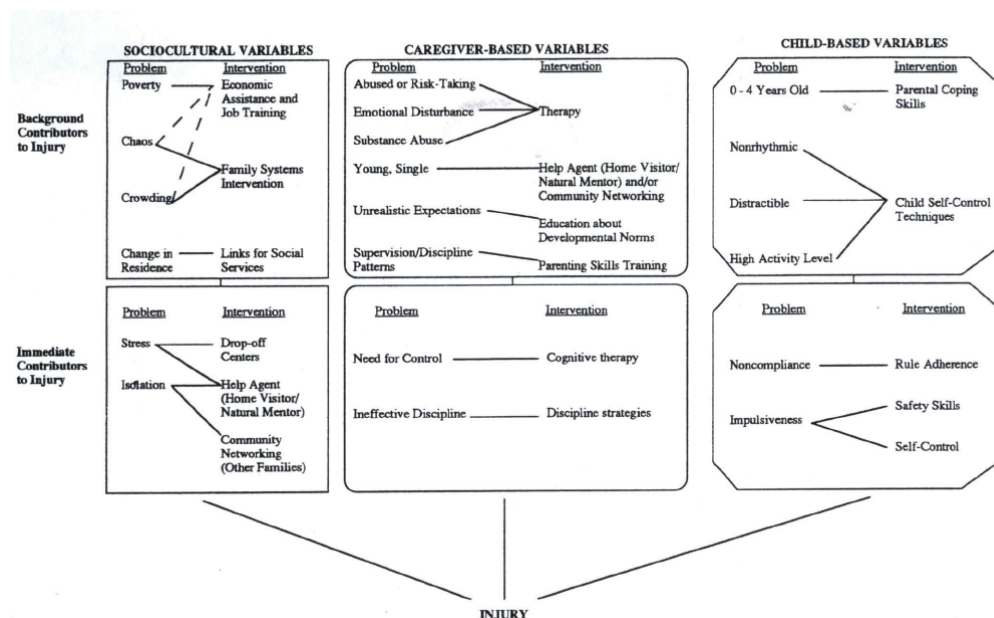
SOCIOCULTURAL VARIABLES

CAREGIVER-BASED VARIABLES

CHILD-BASED VARIABLES

Background Contributors to Injury

Problem Intervention
Poverty Economic Assistance and Job Training
Chaos
Crowding Family Systems Intervention
Change in Residence Links for Social Services

Problem Intervention
Abused or Risk-Taking
Emotional Disturbance Therapy
Substance Abuse
Young, Single Help Agent (Home Visitor/ Natural Mentor) and/or Community Networking
Unrealistic Expectations Education about Developmental Norms
Supervision/Discipline Patterns Parenting Skills Training

Problem Intervention
0 - 4 Years Old Parental Coping Skills
Nonrhythmic
Distractible Child Self-Control Techniques
High Activity Level

Immediate Contributors to Injury

Problem Intervention
Stress Drop-off Centers
Isolation Help Agent (Home Visitor/ Natural Mentor)
Community Networking (Other Families)

Problem Intervention
Need for Control Cognitive therapy
Ineffective Discipline Discipline strategies

Problem Intervention
Noncompliance Rule Adherence
Impulsiveness Safety Skills
Self-Control

INJURY